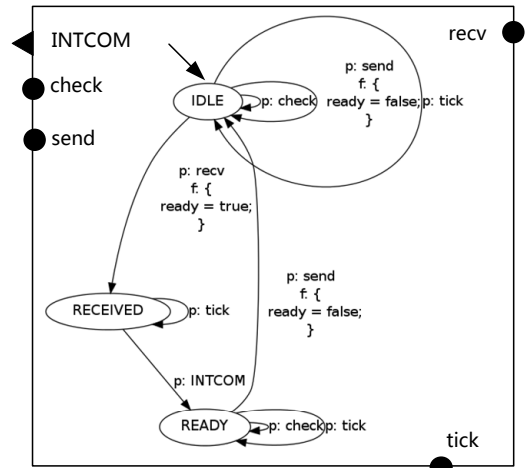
INTCOM

recv

check

send

IDLE

p: check

p: send
f: {
ready = false;
}

p: tick

p: recv
f: {
ready = true;
}

p: send
f: {
ready = false;
}

RECEIVED

p: tick

p: INTCOM

READY

p: check

p: tick

tick